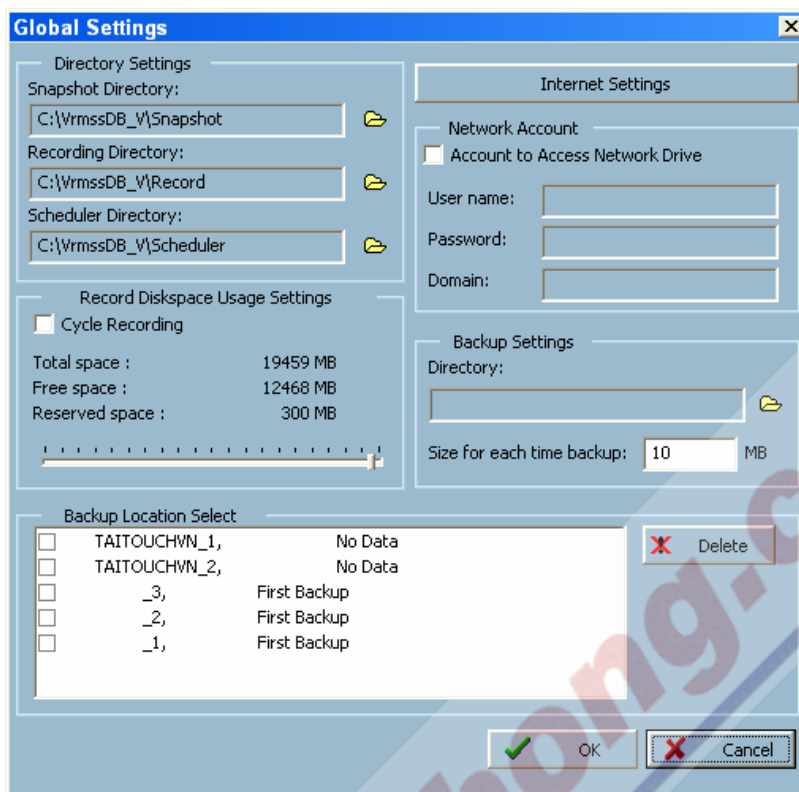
Global Settings

Directory Settings
Snapshot Directory:
C:\VrmssDB_V\Snapshot
Recording Directory:
C:\VrmssDB_V\Record
Scheduler Directory:
C:\VrmssDB_V\Scheduler

Internet Settings

Network Account
Account to Access Network Drive
User name:
Password:
Domain:

Record Diskspace Usage Settings
Cycle Recording
Total space : 19459 MB
Free space : 12468 MB
Reserved space : 300 MB

Backup Settings
Directory:
Size for each time backup: 10 MB

Backup Location Select

| | | |
|---|---|---|
| | TAITOUCHVN_1, | No Data |
| | TAITOUCHVN_2, | No Data |
| | _3, | First Backup |
| | _2, | First Backup |
| | _1, | First Backup |

Delete

OK
Cancel

hong.c